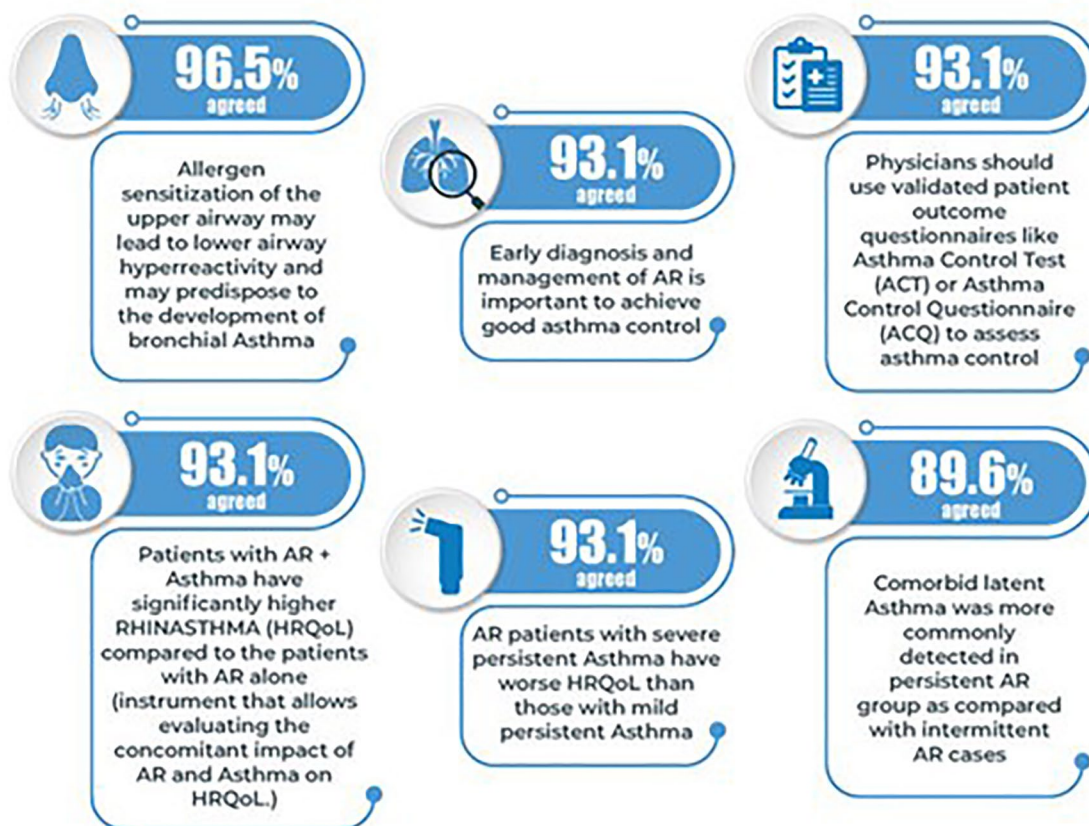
96.5%
agreed

Allergen sensitization of the upper airway may lead to lower airway hyperreactivity and may predispose to the development of bronchial Asthma

93.1%
agreed

Early diagnosis and management of AR is important to achieve good asthma control

93.1%
agreed

Physicians should use validated patient outcome questionnaires like Asthma Control Test (ACT) or Asthma Control Questionnaire (ACQ) to assess asthma control

93.1%
agreed

Patients with AR + Asthma have significantly higher RHINASTHMA (HRQoL) compared to the patients with AR alone (instrument that allows evaluating the concomitant impact of AR and Asthma on HRQoL.)

93.1%
agreed

AR patients with severe persistent Asthma have worse HRQoL than those with mild persistent Asthma

89.6%
agreed

Comorbid latent Asthma was more commonly detected in persistent AR group as compared with intermittent AR cases